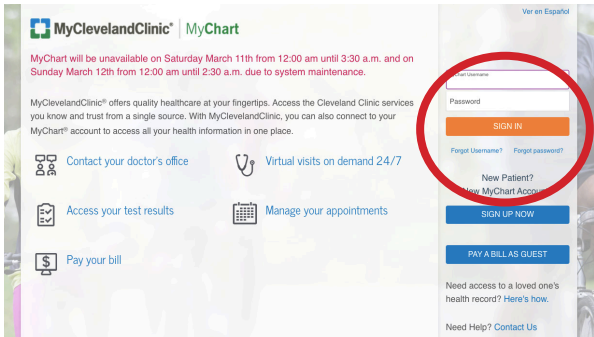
MyClevelandClinic® | MyChart

Ver en Español

MyChart will be unavailable on Saturday March 11th from 12:00 am until 3:30 a.m. and on Sunday March 12th from 12:00 am until 2:30 a.m. due to system maintenance.

MyClevelandClinic® offers quality healthcare at your fingertips. Access the Cleveland Clinic services you know and trust from a single source. With MyClevelandClinic, you can also connect to your MyChart® account to access all your health information in one place.

Contact your doctor's office

Virtual visits on demand 24/7

Access your test results

Manage your appointments

Pay your bill

MyChart Username

Password

SIGN IN

Forgot Username?

Forgot password?

New Patient?

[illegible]ew MyChart Accou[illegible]

SIGN UP NOW

PAY A BILL AS GUEST

Need access to a loved one's health record? Here's how.

Need Help? Contact Us